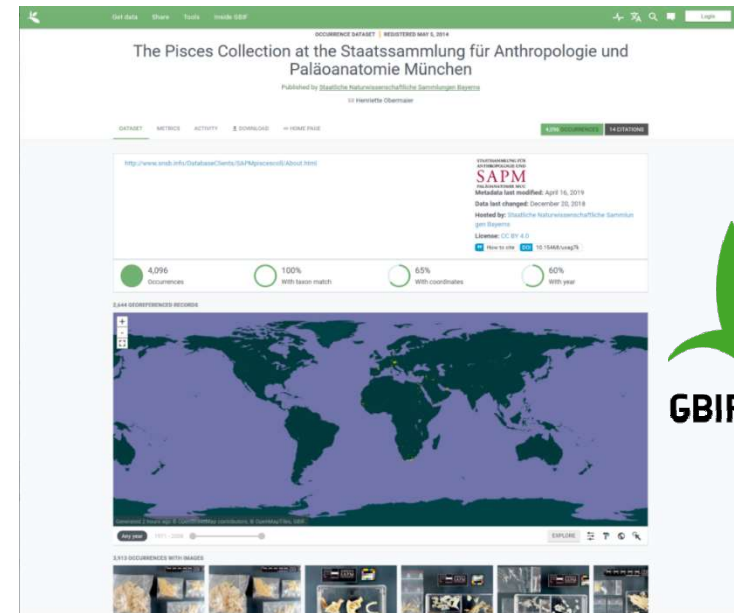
Get data Share Tools Inside GBIF

Login

OCCURRENCE DATASET | REGISTERED MAY 5, 2014

The Pisces Collection at the Staatssammlung für Anthropologie und Paläoanatomie München

Published by Staatliche Naturwissenschaftliche Sammlungen Bayerns

Henriette Obermaier

DATASET METRICS ACTIVITY DOWNLOAD HOME PAGE

4,096 OCCURRENCES 14 CITATIONS

http://www.snsb.info/DatabaseClients/SAPMpiscescoll/About.html

STAATSSAMMLUNG FÜR ANTHROPOLOGIE UND SAPM PALÄOANATOMIE MÜC

Metadata last modified: April 16, 2019

Data last changed: December 20, 2018

Hosted by: Staatliche Naturwissenschaftliche Sammlungen Bayerns

License: CC BY 4.0

How to cite DOI 10.15468/uoag7k

4,096 Occurrences

100% With taxon match

65% With coordinates

60% With year

2,644 GEOREFERENCED RECORDS

Generated 2 hours ago © OpenStreetMap contributors, © OpenMapTiles, GBIF.

Any year 1971 - 2006

EXPLORE

2,513 OCCURRENCES WITH IMAGES

GBIF